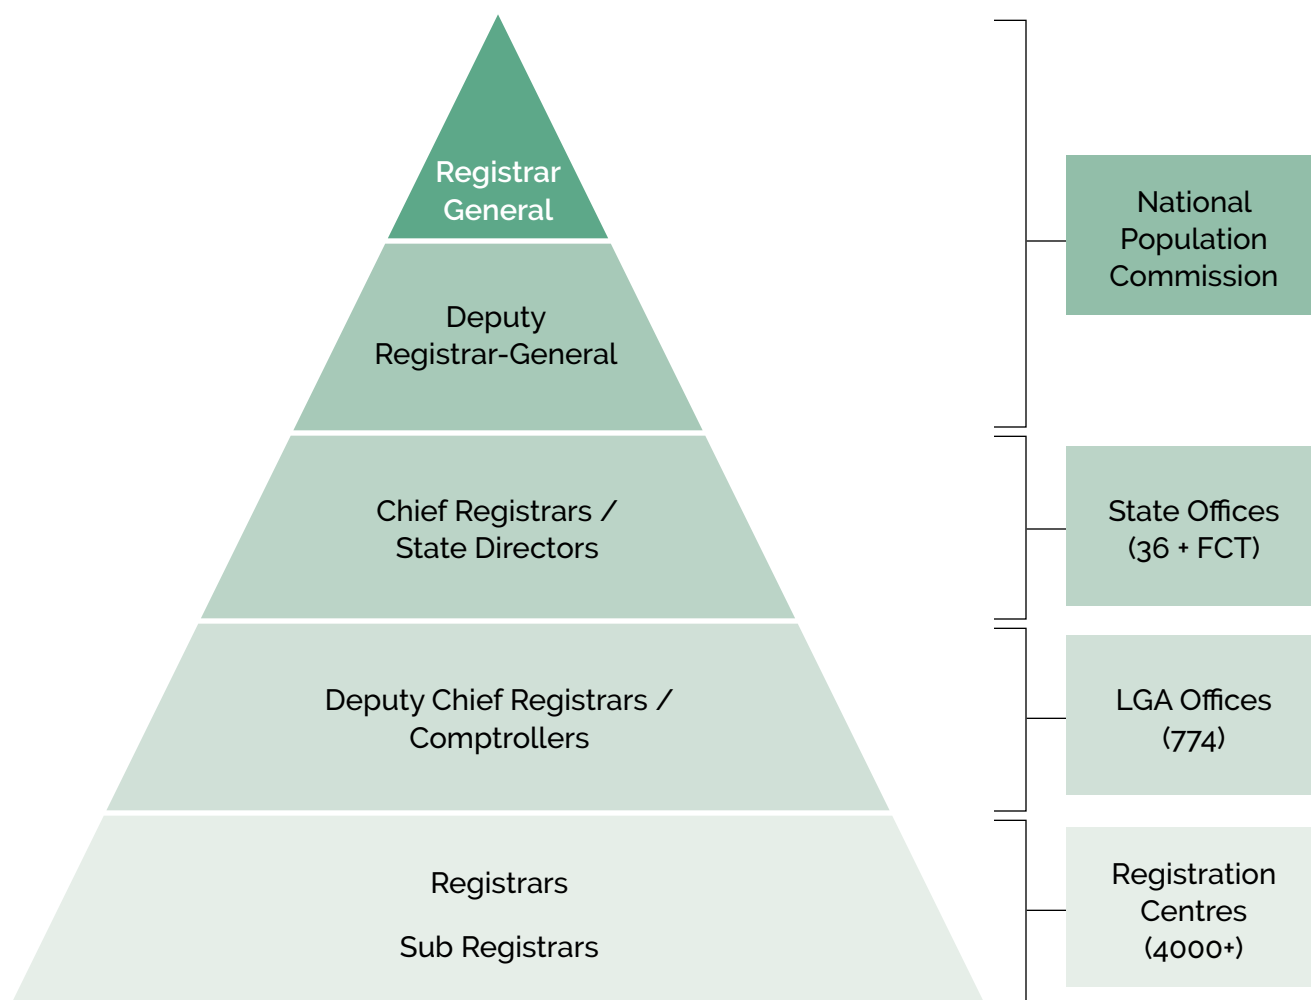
Registrar General

Deputy Registrar-General

Chief Registrars / State Directors

Deputy Chief Registrars / Comptrollers

Registrars

Sub Registrars

National Population Commission

State Offices (36 + FCT)

LGA Offices (774)

Registration Centres (4000+)